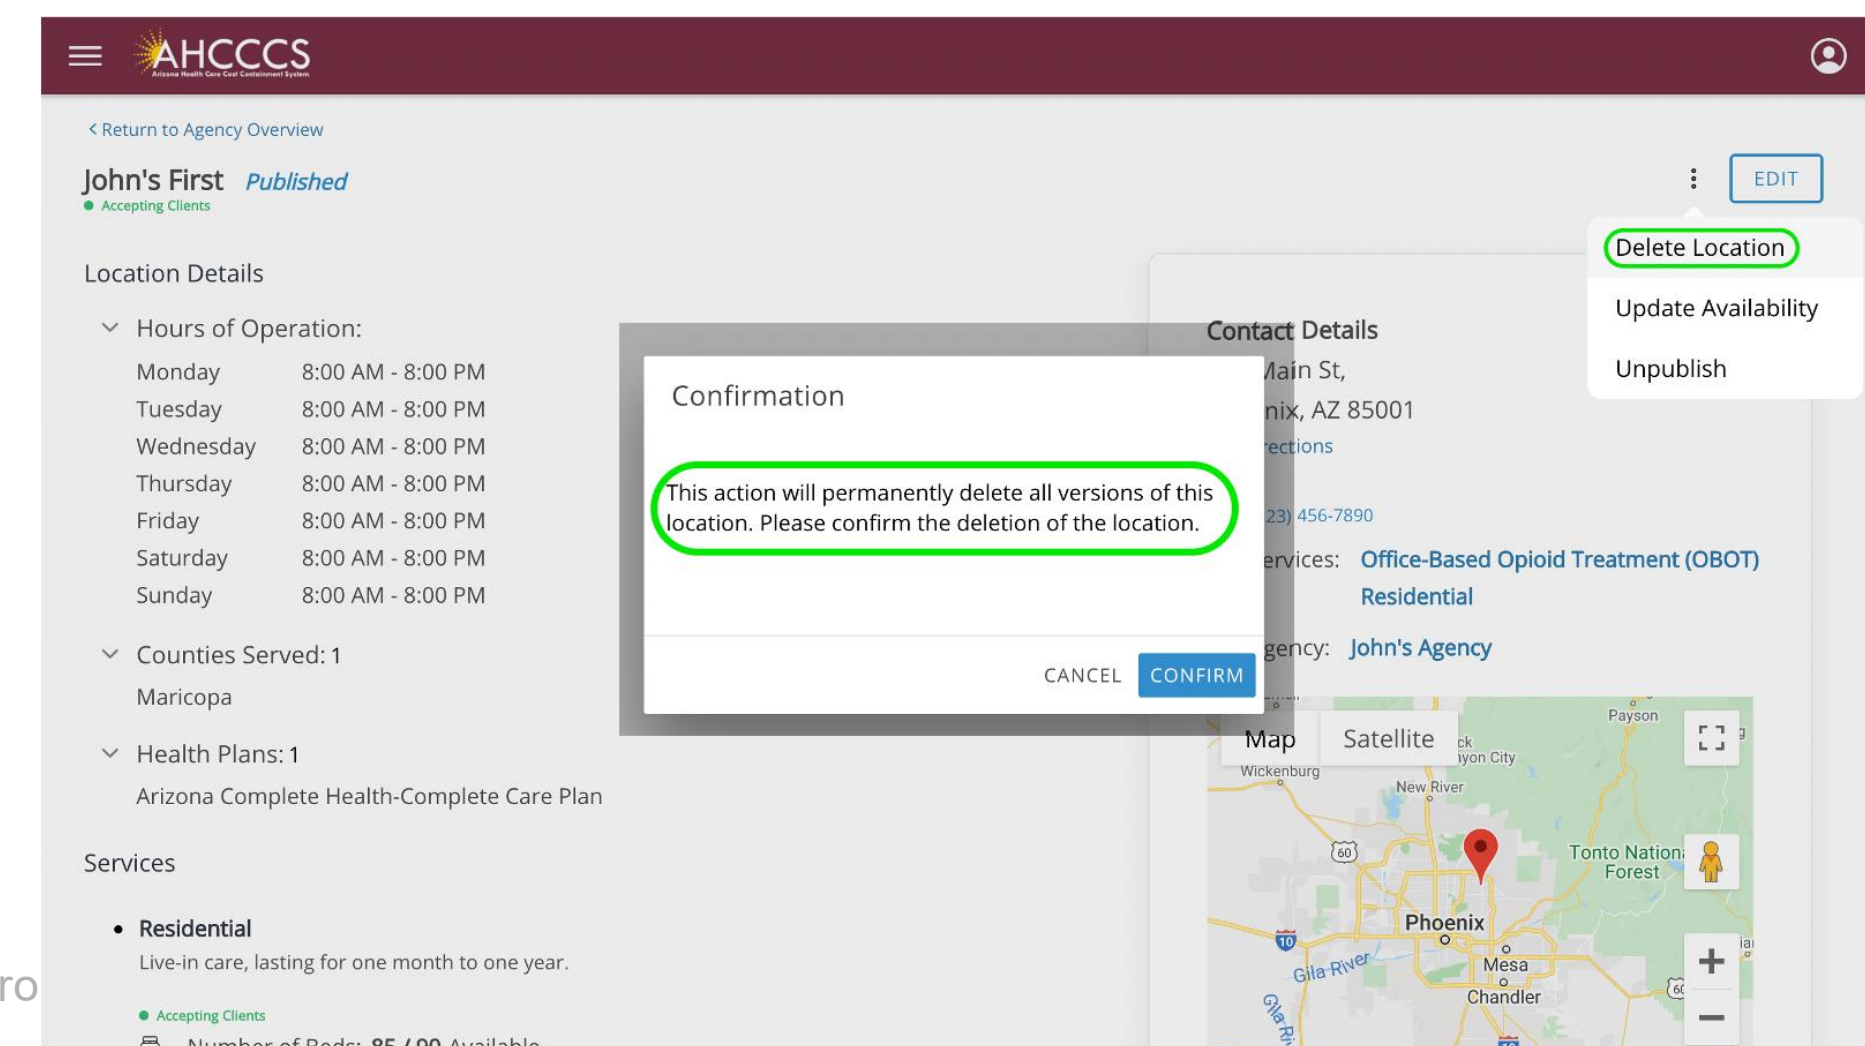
AHCCCS
Arizona Health Care Cost Containment System

< Return to Agency Overview

John's First Published
Accepting Clients

EDIT

Delete Location
Update Availability
Unpublish

Location Details

Hours of Operation:

| Monday | 8:00 AM - 8:00 PM |
|---|---|
| Tuesday | 8:00 AM - 8:00 PM |
| Wednesday | 8:00 AM - 8:00 PM |
| Thursday | 8:00 AM - 8:00 PM |
| Friday | 8:00 AM - 8:00 PM |
| Saturday | 8:00 AM - 8:00 PM |
| Sunday | 8:00 AM - 8:00 PM |

Counties Served: 1
Maricopa

Health Plans: 1
Arizona Complete Health-Complete Care Plan

Services

• Residential
Live-in care, lasting for one month to one year.

Accepting Clients
Number of Beds: 85 / 90 Available

Contact Details
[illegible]ain St,
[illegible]nix, AZ 85001
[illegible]ections
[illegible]23) 456-7890
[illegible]ervices: Office-Based Opioid Treatment (OBOT) Residential
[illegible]gency: John's Agency

Confirmation

This action will permanently delete all versions of this location. Please confirm the deletion of the location.

CANCEL CONFIRM

Map Satellite
Payson
Wickenburg
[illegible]yon City
New River
60
Tonto National Forest
Phoenix
10
Gila River
Mesa
Chandler
Gila Ri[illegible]

ro